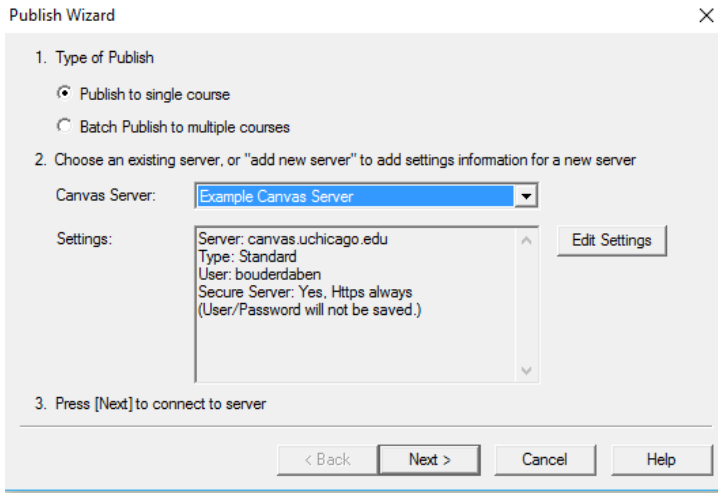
Publish Wizard

1. Type of Publish

Publish to single course

Batch Publish to multiple courses

2. Choose an existing server, or "add new server" to add settings information for a new server

Canvas Server: Example Canvas Server

Settings:

Server: canvas.uchicago.edu
Type: Standard
User: bouderdaben
Secure Server: Yes, Https always
(User/Password will not be saved.)

Edit Settings

3. Press [Next] to connect to server

< Back

Next >

Cancel

Help